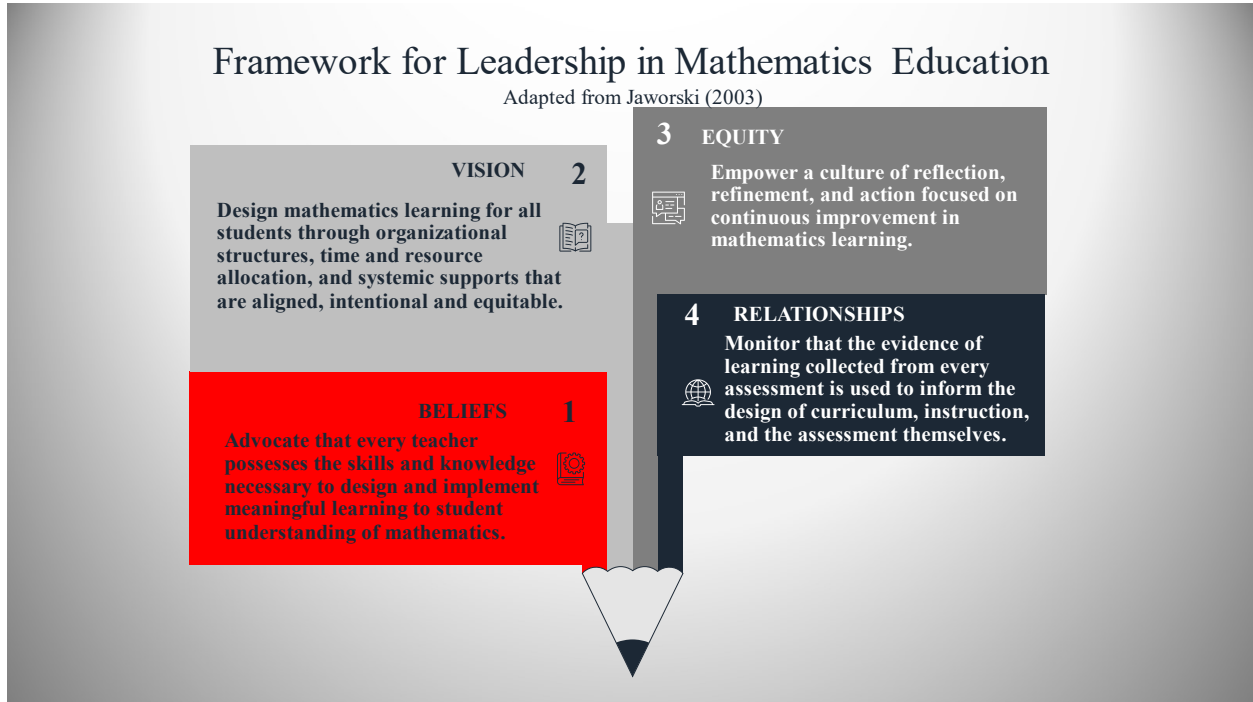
Framework for Leadership in Mathematics Education
Adapted from Jaworski (2003)

VISION 2
Design mathematics learning for all students through organizational structures, time and resource allocation, and systemic supports that are aligned, intentional and equitable.

3 EQUITY
Empower a culture of reflection, refinement, and action focused on continuous improvement in mathematics learning.

4 RELATIONSHIPS
Monitor that the evidence of learning collected from every assessment is used to inform the design of curriculum, instruction, and the assessment themselves.

BELIEFS 1
Advocate that every teacher possesses the skills and knowledge necessary to design and implement meaningful learning to student understanding of mathematics.